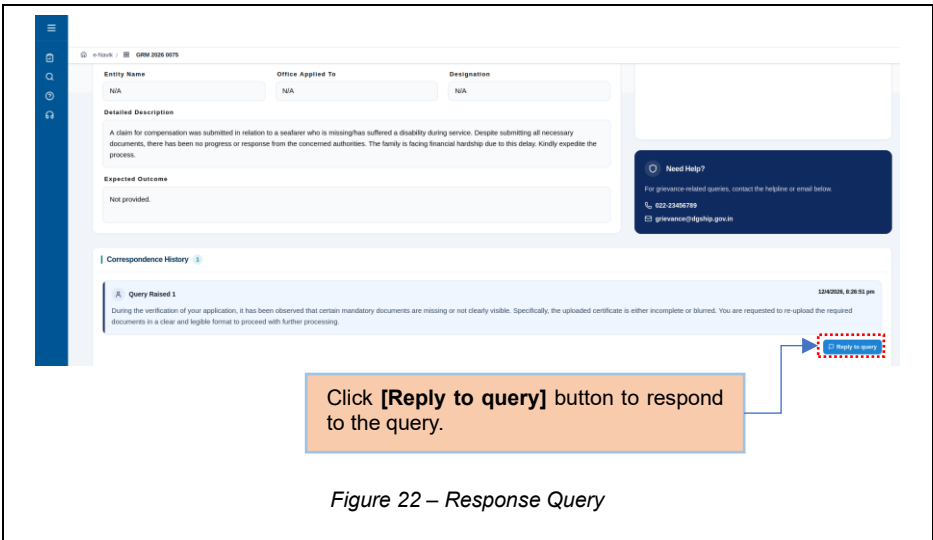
e-Navik / GRM 2026 0075

Entity Name
N/A
Office Applied To
N/A
Designation
N/A

Detailed Description
A claim for compensation was submitted in relation to a seafarer who is missing/has suffered a disability during service. Despite submitting all necessary documents, there has been no progress or response from the concerned authorities. The family is facing financial hardship due to this delay. Kindly expedite the process.

Expected Outcome
Not provided.

Need Help?
For grievance-related queries, contact the helpline or email below.
022-23456789
grievance@dgship.gov.in

Correspondence History 1

Query Raised 1
12/4/2026, 8:26:51 pm
During the verification of your application, it has been observed that certain mandatory documents are missing or not clearly visible. Specifically, the uploaded certificate is either incomplete or blurred. You are requested to re-upload the required documents in a clear and legible format to proceed with further processing.

Reply to query

Click **[Reply to query]** button to respond to the query.

*Figure 22 – Response Query*